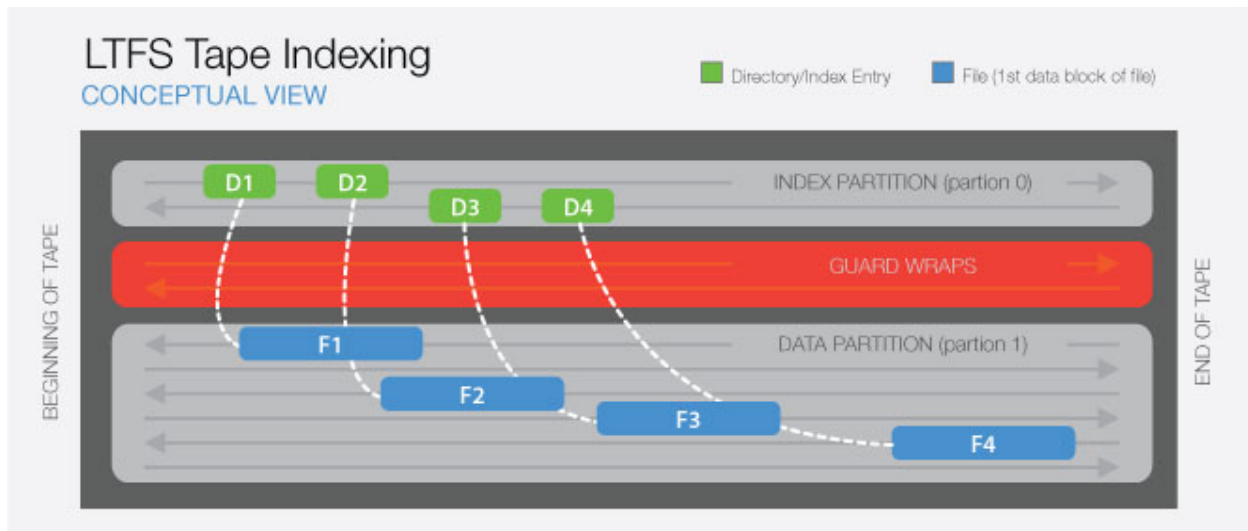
LTFS Tape Indexing
CONCEPTUAL VIEW

Directory/Index Entry
File (1st data block of file)

BEGINNING OF TAPE

D1
D2
D3
D4
INDEX PARTITION (partion 0)

GUARD WRAPS

F1
DATA PARTITION (partion 1)
F2
F3
F4

END OF TAPE